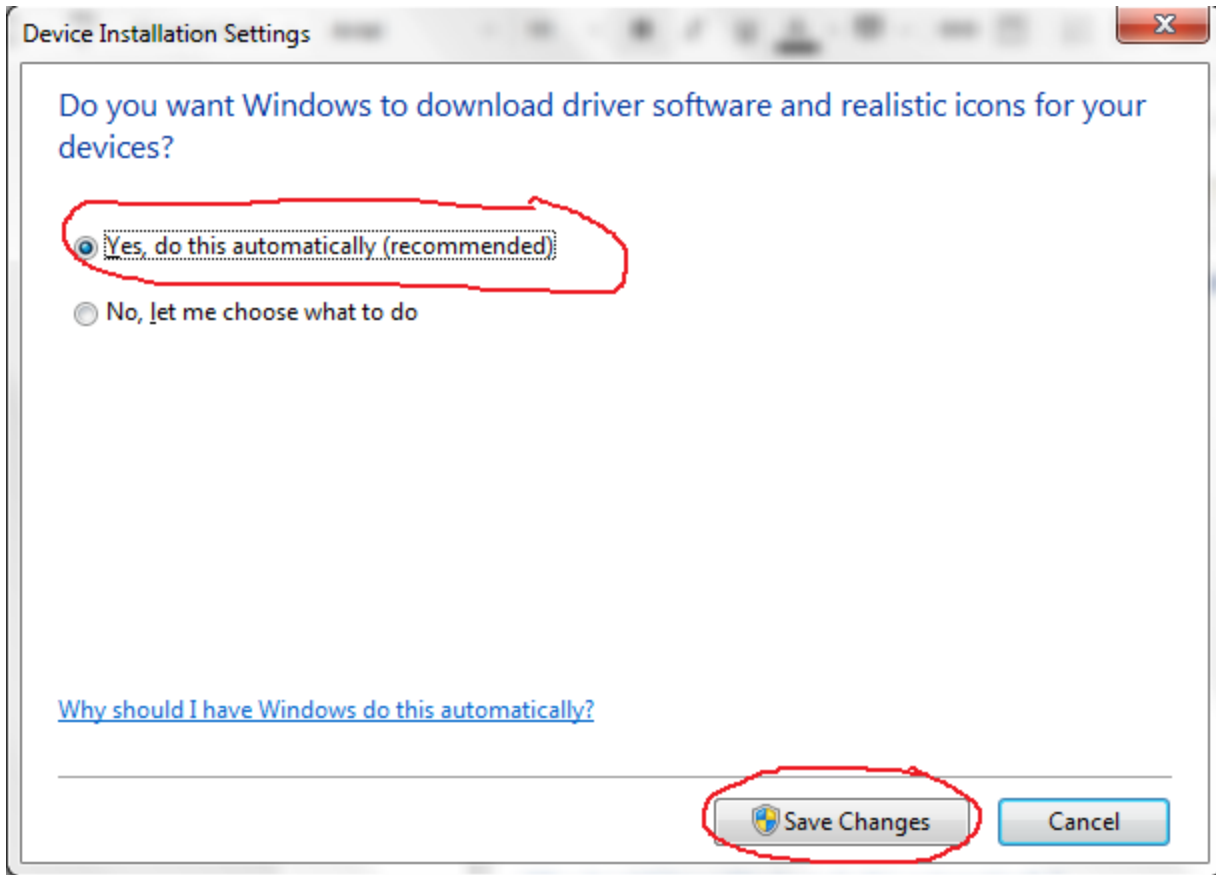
Device Installation Settings

Do you want Windows to download driver software and realistic icons for your devices?

Yes, do this automatically (recommended)

No, let me choose what to do

Why should I have Windows do this automatically?

Save Changes

Cancel